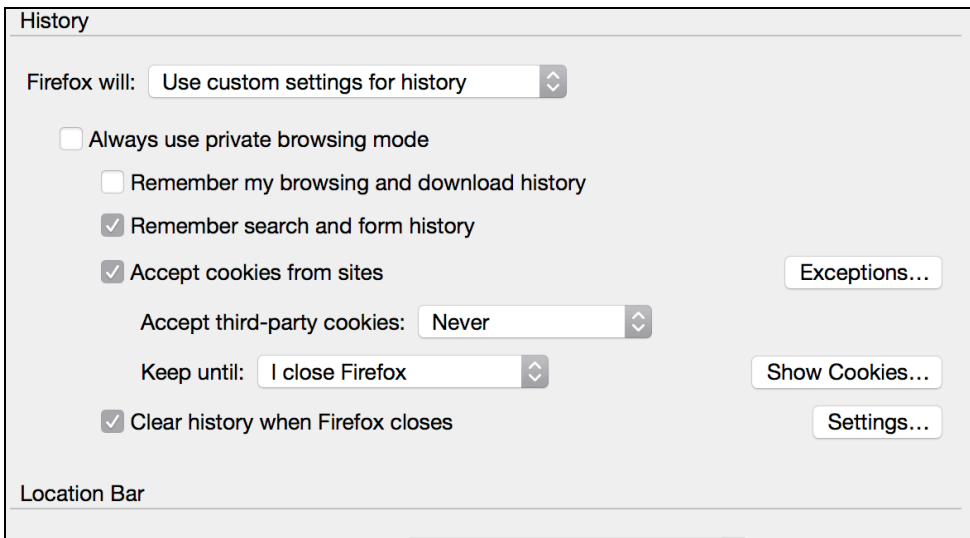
History

Firefox will: Use custom settings for history

Always use private browsing mode

Remember my browsing and download history

Remember search and form history

Accept cookies from sites

Exceptions...

Accept third-party cookies: Never

Keep until: I close Firefox

Show Cookies...

Clear history when Firefox closes

Settings...

Location Bar